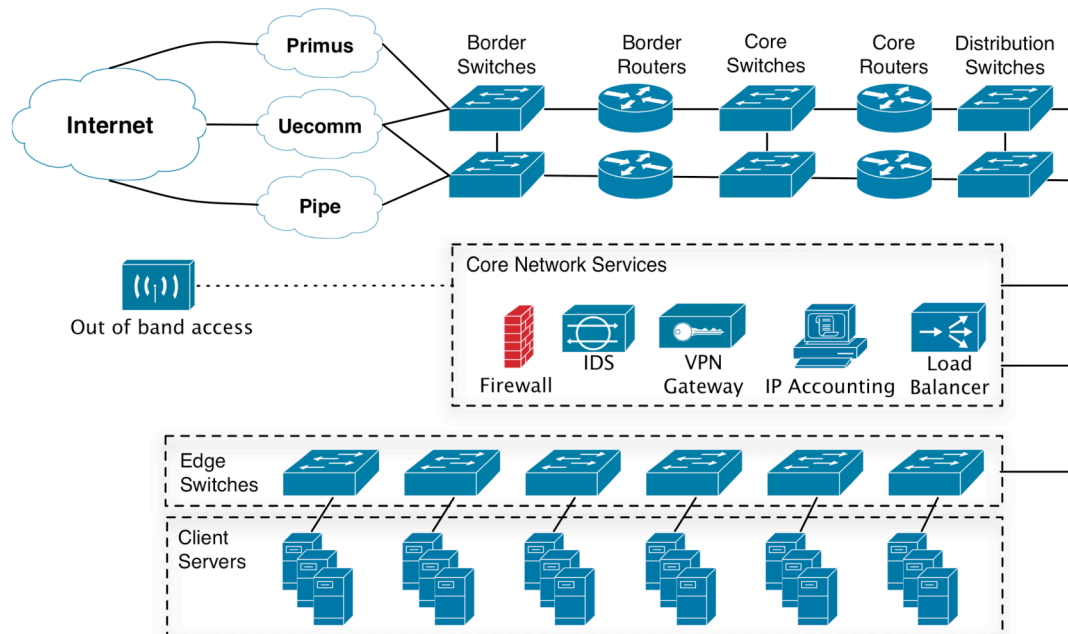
Internet

Primus

Uecomm

Pipe

Border Switches

Border Routers

Core Switches

Core Routers

Distribution Switches

Out of band access

Core Network Services

Firewall

IDS

VPN Gateway

IP Accounting

Load Balancer

Edge Switches

Client Servers